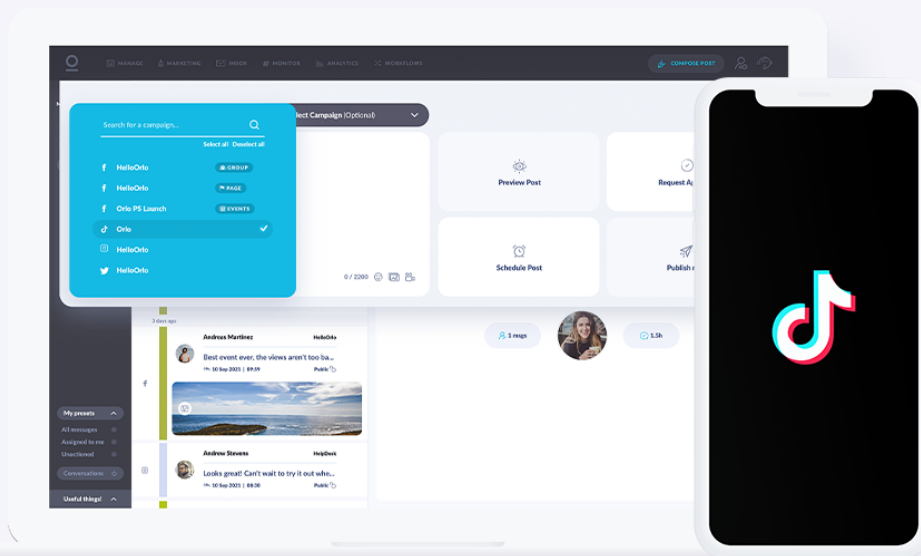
MANAGE MARKETING INBOX MONITOR ANALYTICS WORKFLOWS COMPOSE POST

Search for a campaign...
Select all Deselect all
HelloOrlo GROUP
HelloOrlo PAGE
Orlo P5 Launch EVENTS
Orlo
HelloOrlo
HelloOrlo

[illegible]lect Campaign (Optional)

0 / 2200

Preview Post
Request A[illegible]
Schedule Post
Publish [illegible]

3 days ago
Andreas Martinez HelloOrlo
Best event ever, the views aren't too ba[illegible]
10 Sep 2021 | 09:59 Public

Andrew Stevens HelpDesk
Looks great! Can't wait to try it out whe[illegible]
10 Sep 2021 | 08:30 Public

1 msgs
1.5h

My presets
All messages
Assigned to me
Unactioned
Conversations
Useful things!